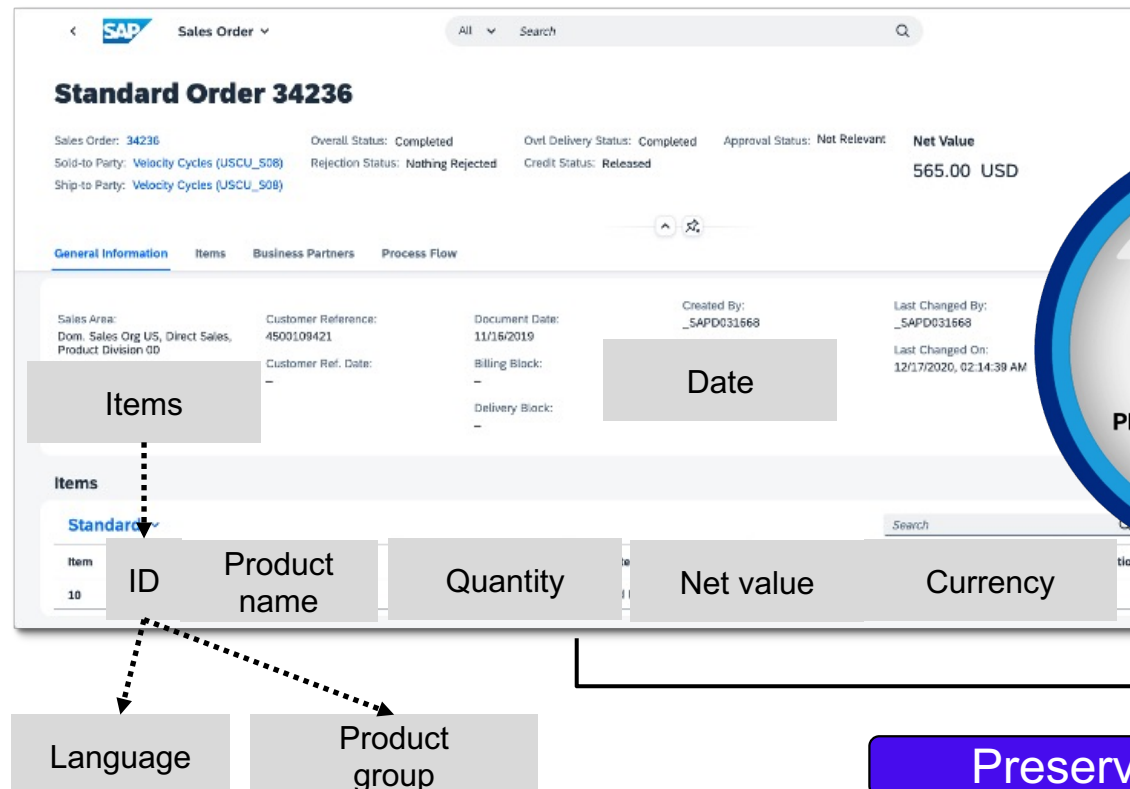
< SAP Sales Order ˅ All ˅ Search

Standard Order 34236

Sales Order: 34236
Sold-to Party: Velocity Cycles (USCU_S08)
Ship-to Party: Velocity Cycles (USCU_S08)

Overall Status: Completed
Rejection Status: Nothing Rejected

Ovrl Delivery Status: Completed
Credit Status: Released

Approval Status: Not Relevant

Net Value
565.00 USD

General Information Items Business Partners Process Flow

Sales Area:
Dom. Sales Org US, Direct Sales, Product Division 00

Customer Reference:
4500108421
Customer Ref. Date:
–

Document Date:
11/16/2019
Billing Block:
–
Delivery Block:
–

Created By:
_SAPD031668

Last Changed By:
_SAPD031668
Last Changed On:
12/17/2020, 02:14:39 AM

Items

Date

Pl

Items

Standard ˅

Search

Item
10

ID

Product name

Quantity

Net value

Currency

Language

Product group

Preserv